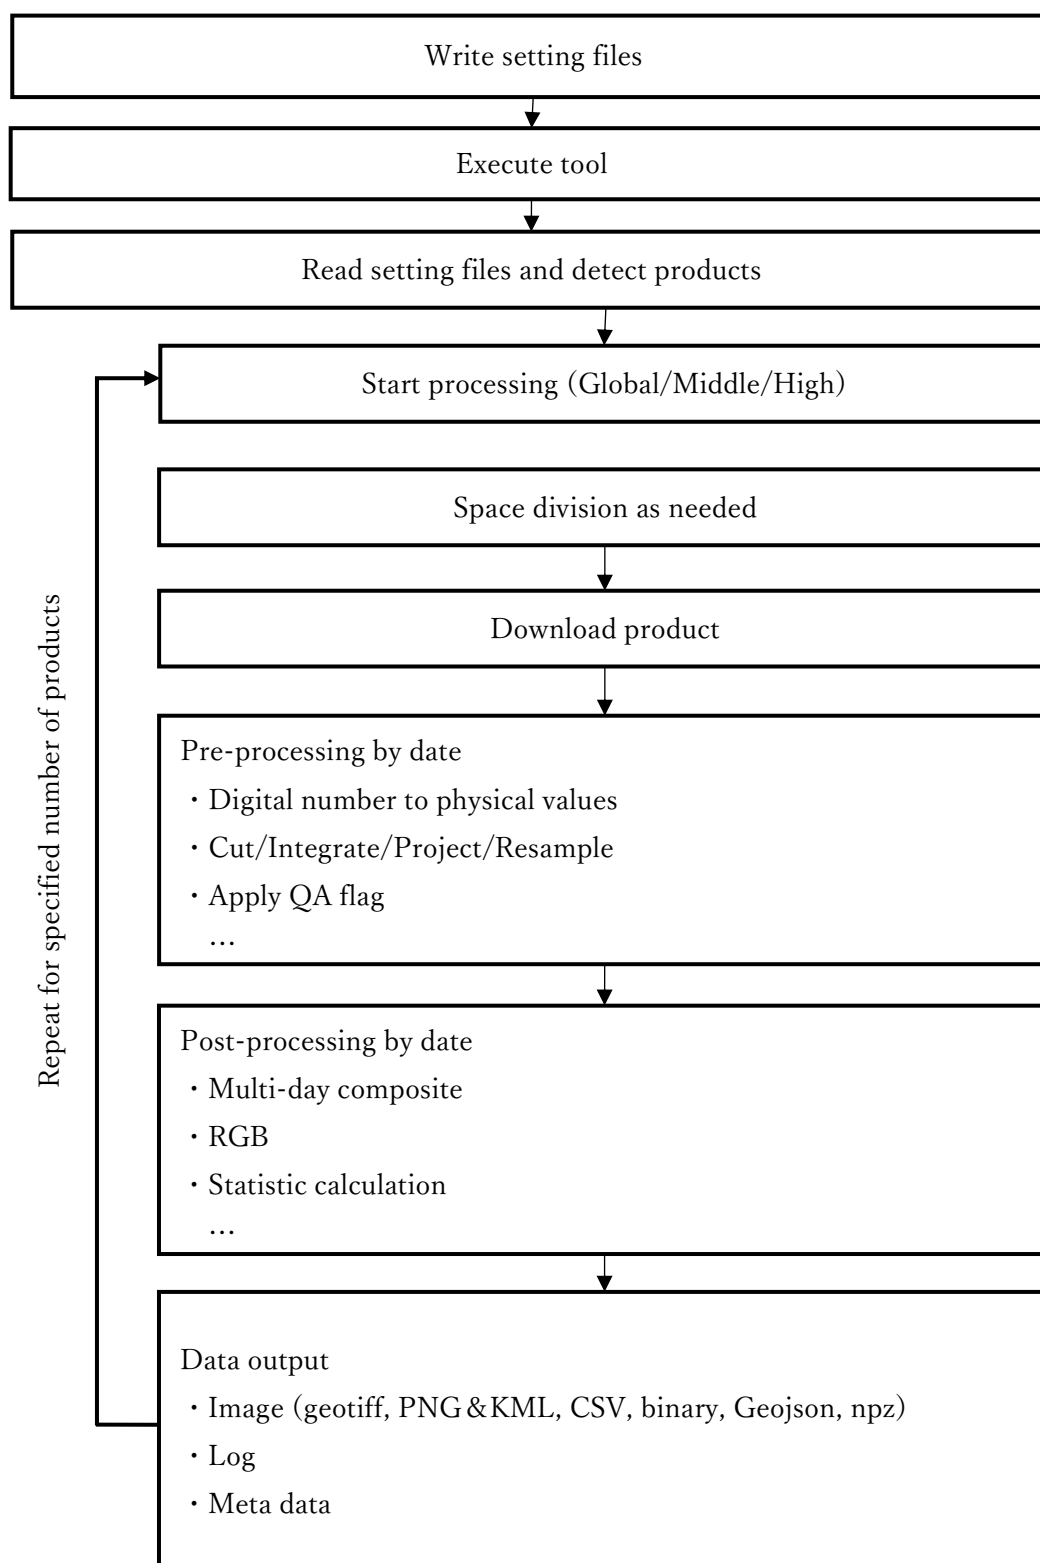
Write setting files

Execute tool

Read setting files and detect products

Start processing (Global/Middle/High)

Space division as needed

Download product

Pre-processing by date
・Digital number to physical values
・Cut/Integrate/Project/Resample
・Apply QA flag
…

Post-processing by date
・Multi-day composite
・RGB
・Statistic calculation
…

Data output
・Image (geotiff, PNG＆KML, CSV, binary, Geojson, npz)
・Log
・Meta data

Repeat for specified number of products